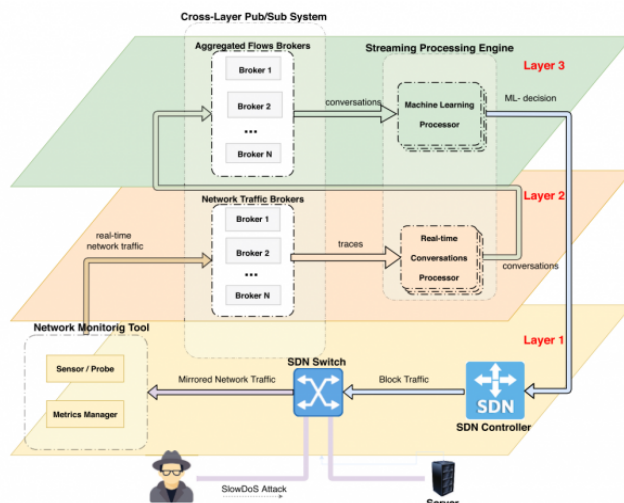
Cross-Layer Pub/Sub System

Aggregated Flows Brokers

Streaming Processing Engine

Layer 3

Broker 1

Broker 2

...

Broker N

conversations

Machine Learning Processor

ML- decision

Layer 2

Network Traffic Brokers

real-time network traffic

Broker 1

Broker 2

...

Broker N

traces

Real-time Conversations Processor

conversations

Network Monitorig Tool

Layer 1

Sensor / Probe

Metrics Manager

SDN Switch

Mirrored Network Traffic

Block Traffic

SDN

SDN Controller

SlowDoS Attack

Server